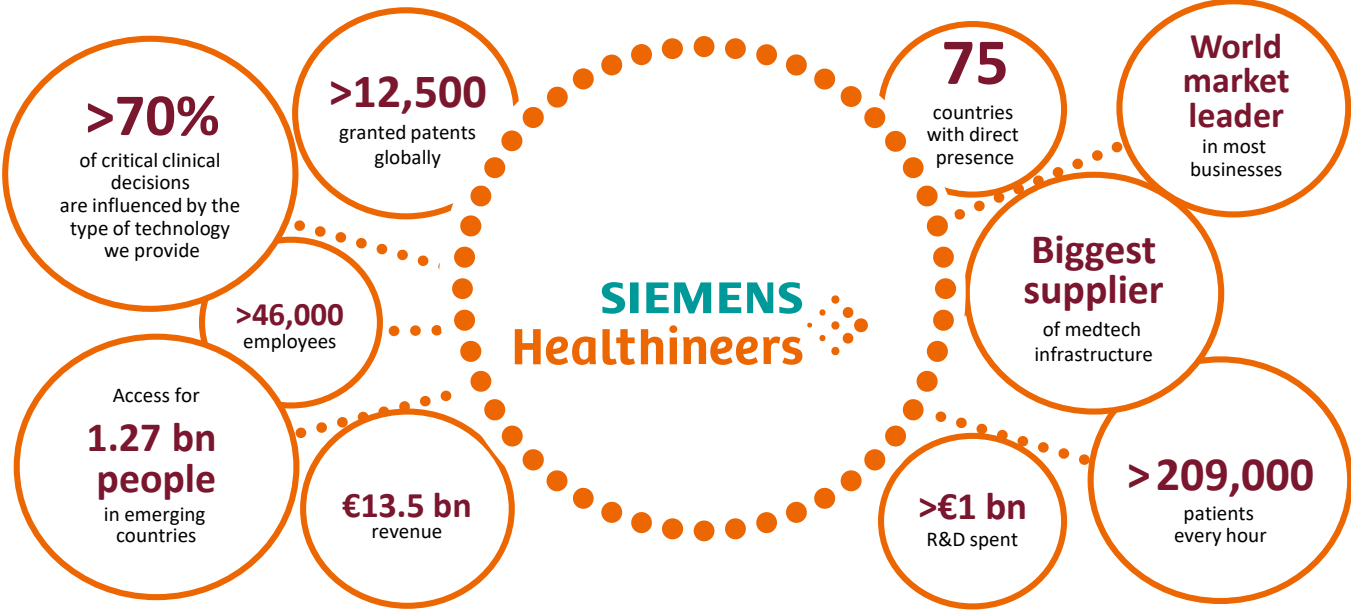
>70%
of critical clinical decisions are influenced by the type of technology we provide

>12,500
granted patents globally

>46,000
employees

Access for
1.27 bn people
in emerging countries

€13.5 bn
revenue

SIEMENS
Healthineers

75
countries with direct presence

World market leader
in most businesses

Biggest supplier
of medtech infrastructure

>€1 bn
R&D spent

>209,000
patients every hour